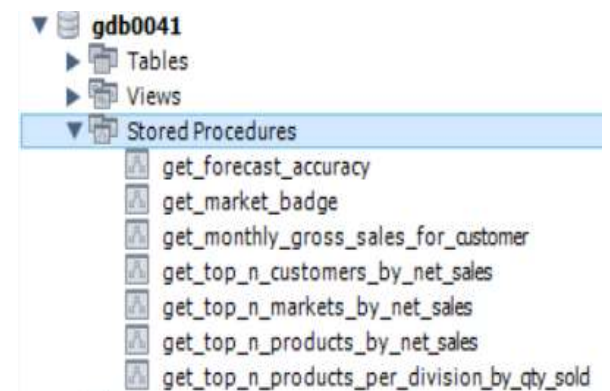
gdb0041
Tables
Views
Stored Procedures
get_forecast_accuracy
get_market_badge
get_monthly_gross_sales_for_customer
get_top_n_customers_by_net_sales
get_top_n_markets_by_net_sales
get_top_n_products_by_net_sales
get_top_n_products_per_division_by_qty_sold